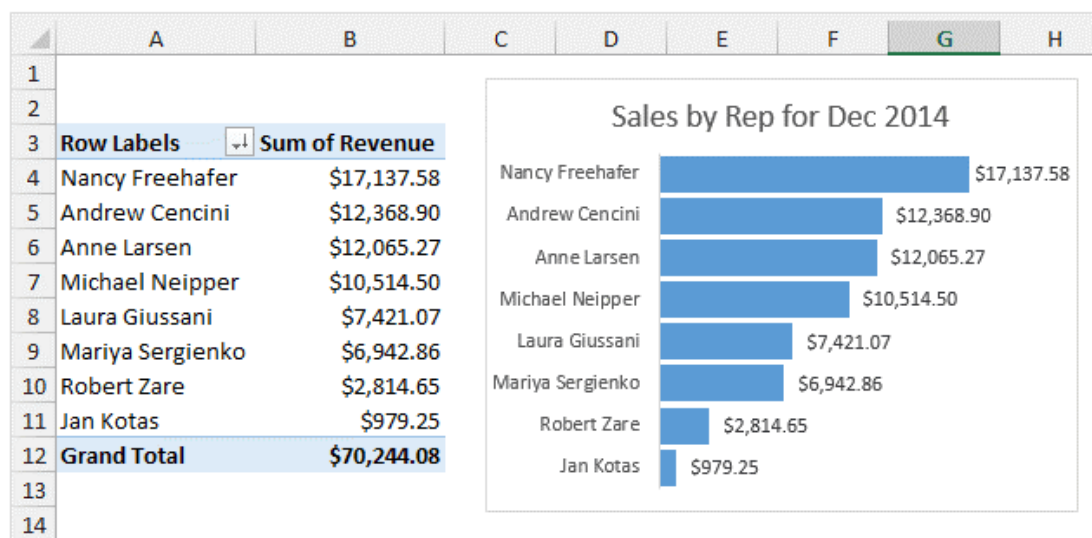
| | A | B | C | D | E | F | G | H |
|---|---|---|---|---|---|---|---|---|
| 1 | | | | | | | | |
| 2 | | | | | | | | |
| 3 | Row Labels | Sum of Revenue | | | | | | |
| 4 | Nancy Freehafer | \$17,137.58 | | | | | | |
| 5 | Andrew Cencini | \$12,368.90 | | | | | | |
| 6 | Anne Larsen | \$12,065.27 | | | | | | |
| 7 | Michael Neipper | \$10,514.50 | | | | | | |
| 8 | Laura Giussani | \$7,421.07 | | | | | | |
| 9 | Mariya Sergienko | \$6,942.86 | | | | | | |
| 10 | Robert Zare | \$2,814.65 | | | | | | |
| 11 | Jan Kotas | \$979.25 | | | | | | |
| 12 | Grand Total | \$70,244.08 | | | | | | |
| 13 | | | | | | | | |
| 14 | | | | | | | | |

Sales by Rep for Dec 2014

Nancy Freehafer \$17,137.58
Andrew Cencini \$12,368.90
Anne Larsen \$12,065.27
Michael Neipper \$10,514.50
Laura Giussani \$7,421.07
Mariya Sergienko \$6,942.86
Robert Zare \$2,814.65
Jan Kotas \$979.25